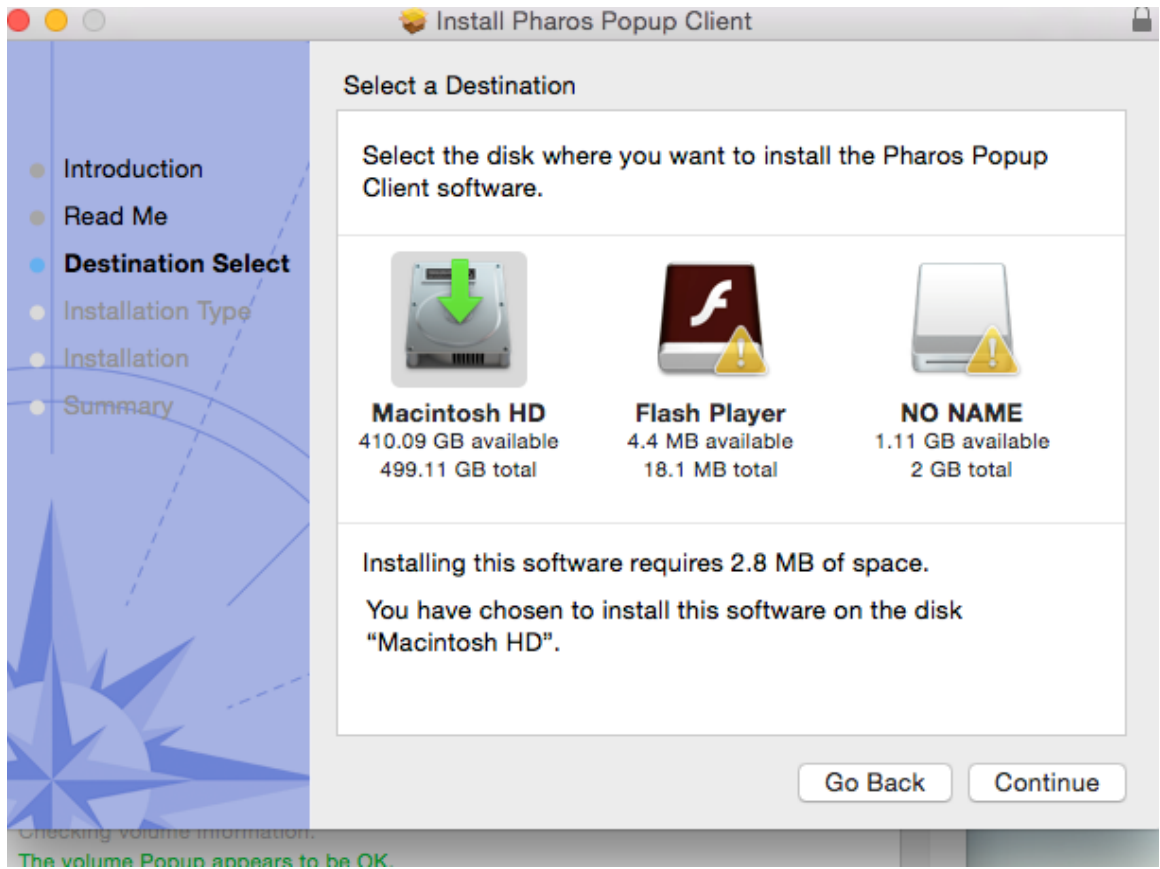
Install Pharos Popup Client

Select a Destination

Introduction
Read Me
Destination Select
Installation Type
Installation
Summary

Select the disk where you want to install the Pharos Popup Client software.

Macintosh HD
410.09 GB available
499.11 GB total

Flash Player
4.4 MB available
18.1 MB total

NO NAME
1.11 GB available
2 GB total

Installing this software requires 2.8 MB of space.

You have chosen to install this software on the disk "Macintosh HD".

Go Back
Continue

Checking volume information.
The volume Popup appears to be OK.